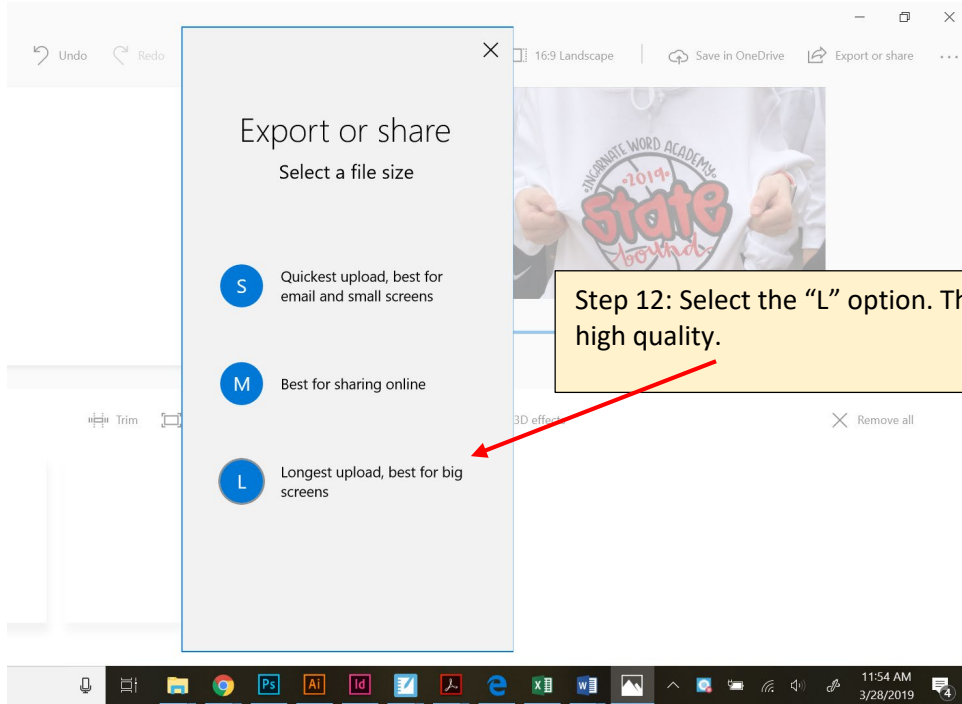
Undo Redo

16:9 Landscape Save in OneDrive Export or share ···

Export or share
Select a file size

S Quickest upload, best for email and small screens

M Best for sharing online

L Longest upload, best for big screens

INCARNATE WORD ACADEMY
2019
State
bound

Step 12: Select the "L" option. Th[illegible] high quality.

Trim

3D effects

Remove all

Ps Ai Id

11:54 AM
3/28/2019

4